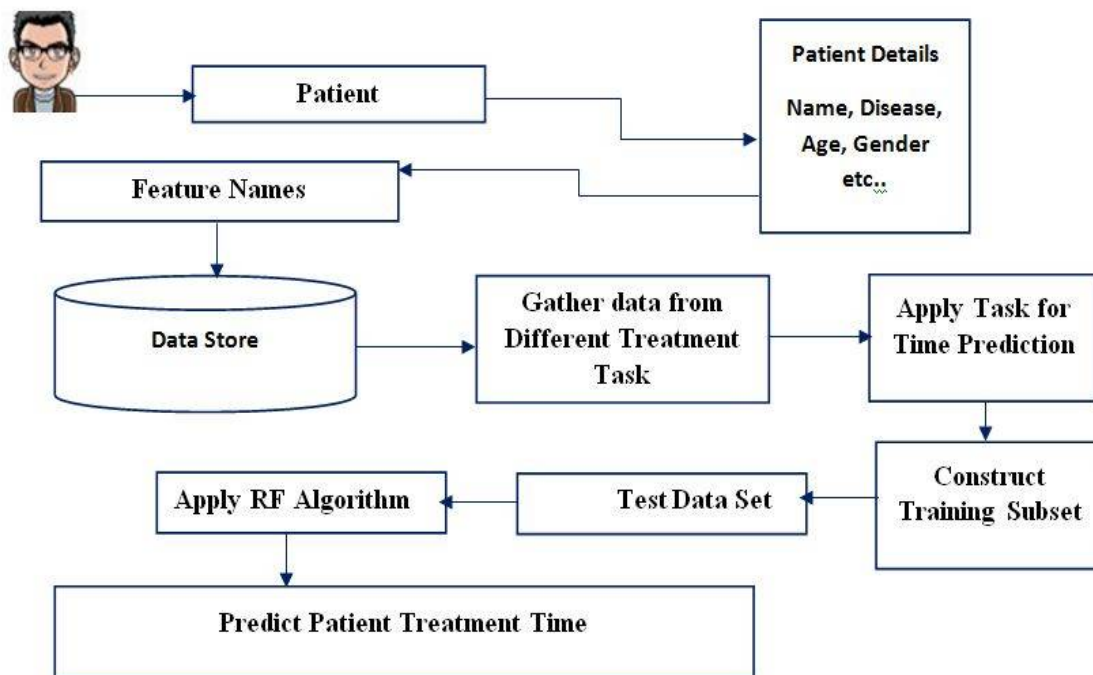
Patient

Patient Details

Name, Disease, Age, Gender etc..

Feature Names

Data Store

Gather data from Different Treatment Task

Apply Task for Time Prediction

Construct Training Subset

Test Data Set

Apply RF Algorithm

Predict Patient Treatment Time